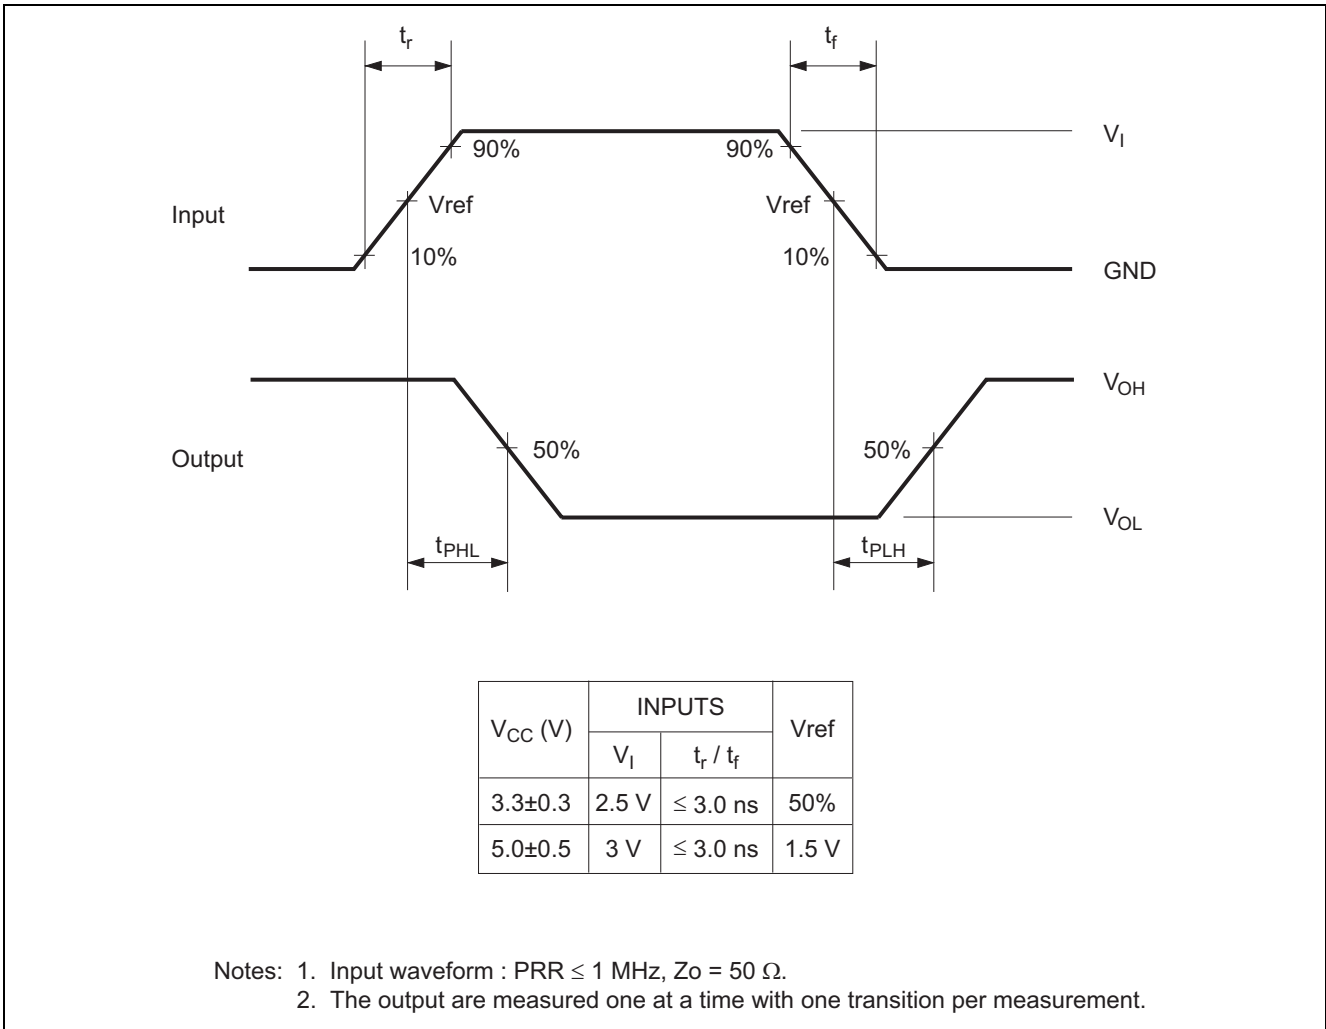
$t_r$

$t_f$

90%

90%

$V_I$

Input

Vref

Vref

10%

10%

GND

$V_{OH}$

Output

50%

50%

$V_{OL}$

$t_{PHL}$

$t_{PLH}$

| $V_{CC}$ (V) | INPUTS $V_I$ | INPUTS $t_r$ / $t_f$ | Vref |
|---|---|---|---|
| 3.3±0.3 | 2.5 V | $\leq$ 3.0 ns | 50% |
| 5.0±0.5 | 3 V | $\leq$ 3.0 ns | 1.5 V |

Notes: 1. Input waveform : PRR $\leq$ 1 MHz, Zo = 50 $\Omega$.
2. The output are measured one at a time with one transition per measurement.